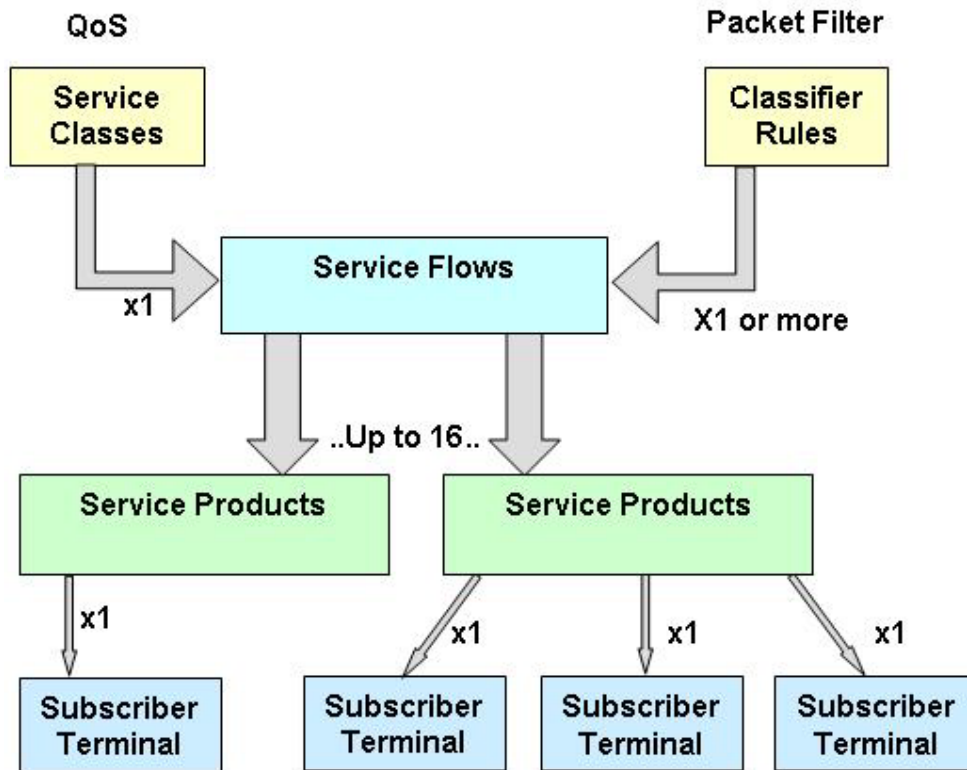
QoS

Packet Filter

Service Classes

Classifier Rules

Service Flows

x1

X1 or more

..Up to 16..

Service Products

Service Products

x1

x1

x1

x1

Subscriber Terminal

Subscriber Terminal

Subscriber Terminal

Subscriber Terminal